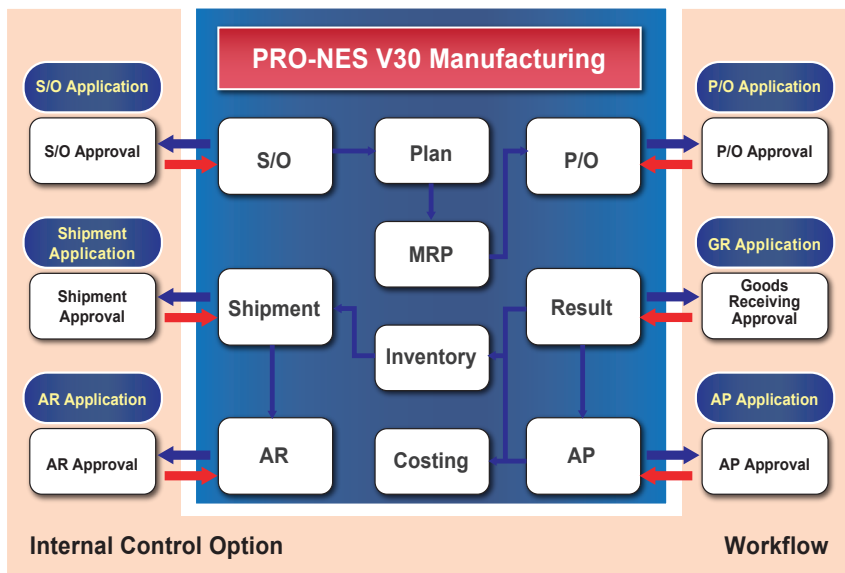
PRO-NES V30 Manufacturing

S/O Application

S/O Approval

S/O

Plan

P/O

P/O Application

P/O Approval

Shipment Application

Shipment Approval

MRP

GR Application

Shipment

Result

Goods Receiving Approval

Inventory

AR Application

AP Application

AR Approval

AR

Costing

AP

AP Approval

Internal Control Option

Workflow